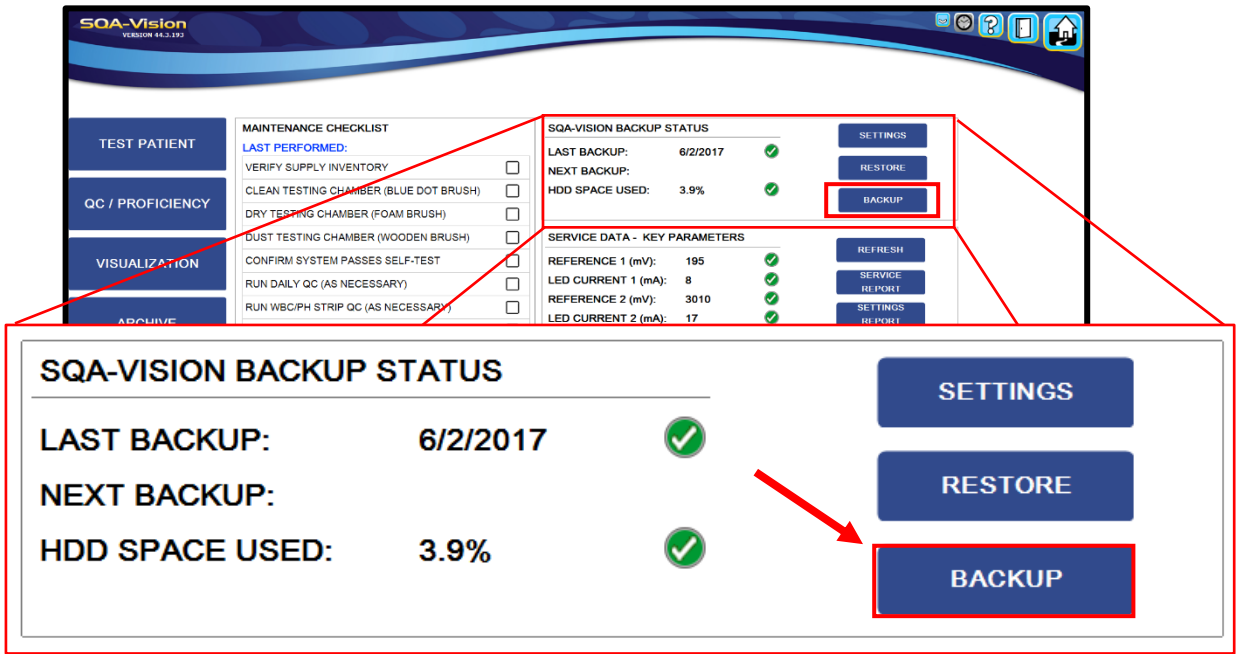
SQA-Vision
VERSION 44.3.193

TEST PATIENT

QC / PROFICIENCY

VISUALIZATION

ARCHIVE

MAINTENANCE CHECKLIST
LAST PERFORMED:
VERIFY SUPPLY INVENTORY
CLEAN TESTING CHAMBER (BLUE DOT BRUSH)
DRY TESTING CHAMBER (FOAM BRUSH)
DUST TESTING CHAMBER (WOODEN BRUSH)
CONFIRM SYSTEM PASSES SELF-TEST
RUN DAILY QC (AS NECESSARY)
RUN WBC/PH STRIP QC (AS NECESSARY)

SQA-VISION BACKUP STATUS
LAST BACKUP: 6/2/2017
NEXT BACKUP:
HDD SPACE USED: 3.9%

SETTINGS
RESTORE
BACKUP

SERVICE DATA - KEY PARAMETERS
REFERENCE 1 (mV): 195
LED CURRENT 1 (mA): 8
REFERENCE 2 (mV): 3010
LED CURRENT 2 (mA): 17

REFRESH
SERVICE REPORT
SETTINGS REPORT

SQA-VISION BACKUP STATUS
LAST BACKUP: 6/2/2017
NEXT BACKUP:
HDD SPACE USED: 3.9%

SETTINGS
RESTORE
BACKUP